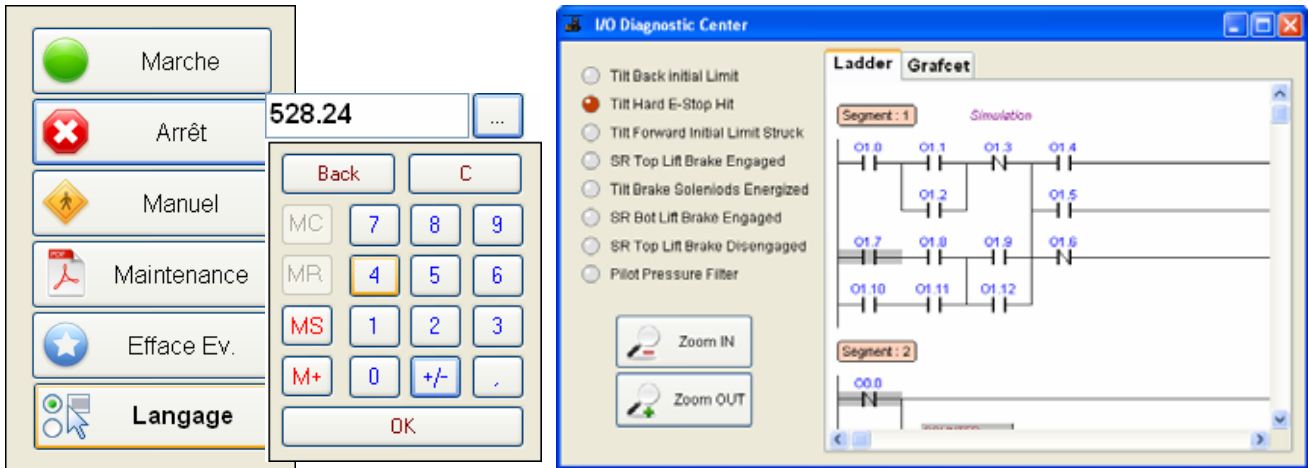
Marche
Arrêt
Manuel
PDF
Maintenance
Efface Ev.
Langage

528.24
...
Back
C
MC
7
8
9
MR
4
5
6
MS
1
2
3
M+
0
+/-
,
OK

I/O Diagnostic Center
Tilt Back initial Limit
Tilt Hard E-Stop Hit
Tilt Forward Initial Limit Struck
SR Top Lift Brake Engaged
Tilt Brake Solenoids Energized
SR Bot Lift Brake Engaged
SR Top Lift Brake Disengaged
Pilot Pressure Filter
Zoom IN
Zoom OUT
Ladder
Grafcet
Segment : 1
Simulation
O1.0
O1.1
O1.3
O1.4
O1.2
O1.5
O1.7
O1.8
O1.9
O1.6
O1.10
O1.11
O1.12
Segment : 2
O0.0
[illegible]